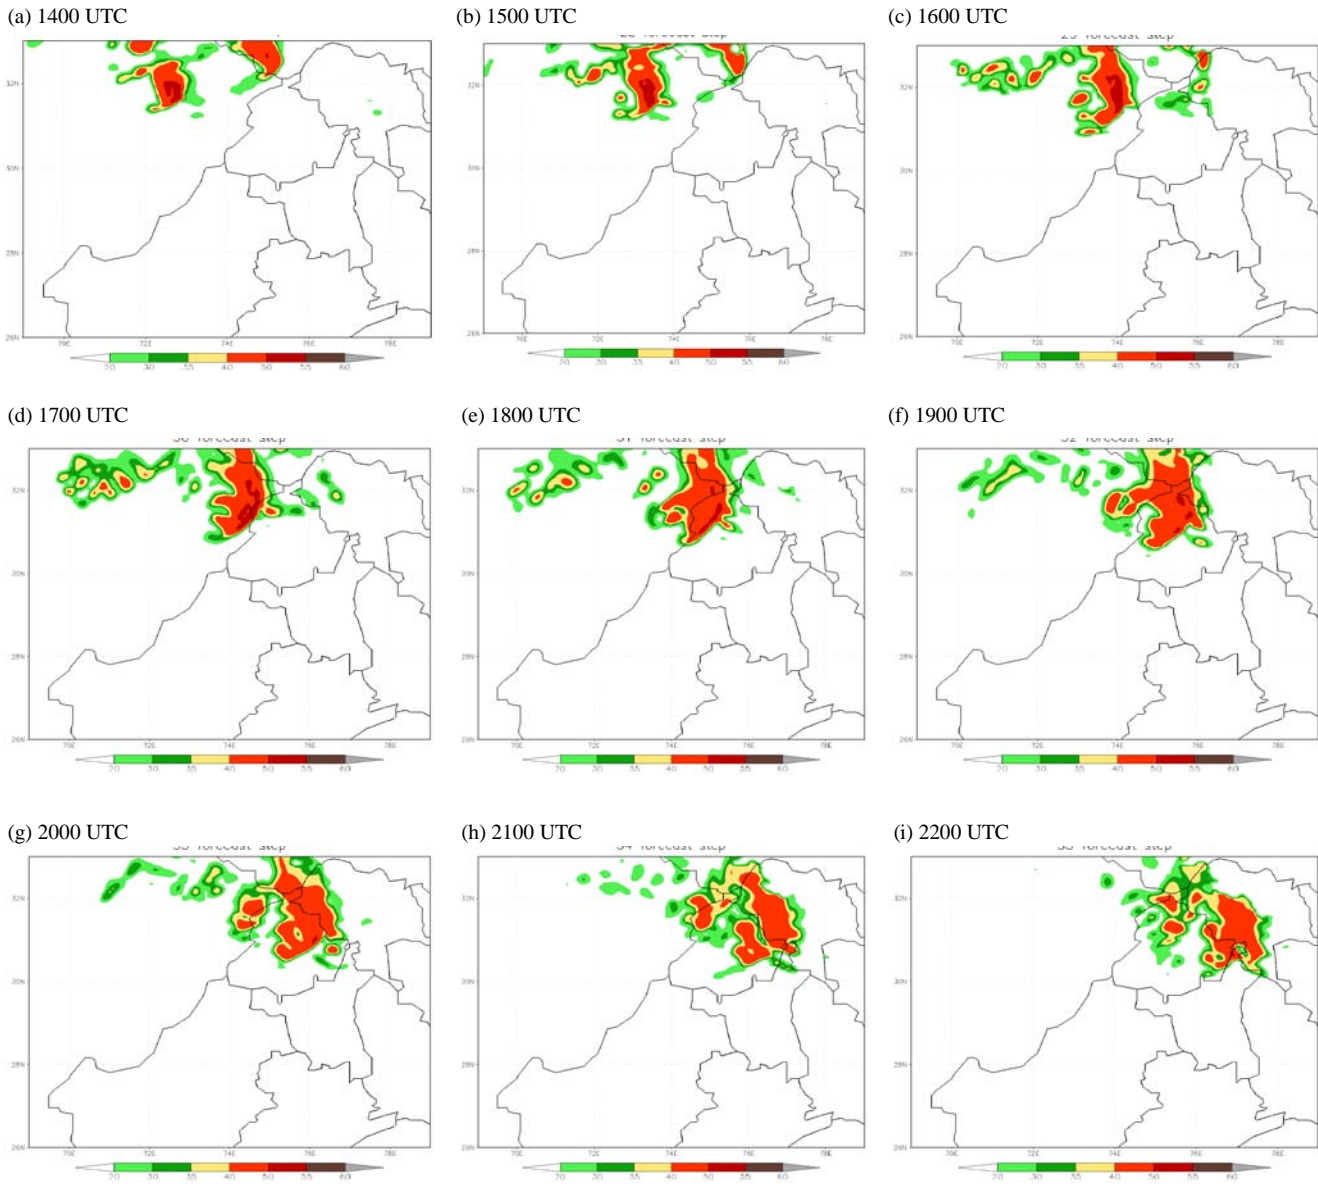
(a) 1400 UTC

32N
30N
28N
26N
70E 72E 74E 76E 78E
20 30 35 40 50 55 60

(b) 1500 UTC

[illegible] forecast step
32N
30N
28N
26N
70E 72E 74E 76E 78E
20 30 35 40 50 55 60

(c) 1600 UTC

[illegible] forecast step
32N
30N
28N
26N
70E 72E 74E 76E 78E
20 30 35 40 50 55 60

(d) 1700 UTC

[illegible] forecast step
32N
30N
28N
26N
70E 72E 74E 76E 78E
20 30 35 40 50 55 60

(e) 1800 UTC

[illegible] forecast step
32N
30N
28N
26N
70E 72E 74E 76E 78E
20 30 35 40 50 55 60

(f) 1900 UTC

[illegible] forecast step
32N
30N
28N
26N
70E 72E 74E 76E 78E
20 30 35 40 50 55 60

(g) 2000 UTC

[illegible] forecast step
32N
30N
28N
26N
70E 72E 74E 76E 78E
20 30 35 40 50 55 60

(h) 2100 UTC

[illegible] forecast step
32N
30N
28N
26N
70E 72E 74E 76E 78E
20 30 35 40 50 55 60

(i) 2200 UTC

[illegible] forecast step
32N
30N
28N
26N
70E 72E 74E 76E 78E
20 30 35 40 50 55 60